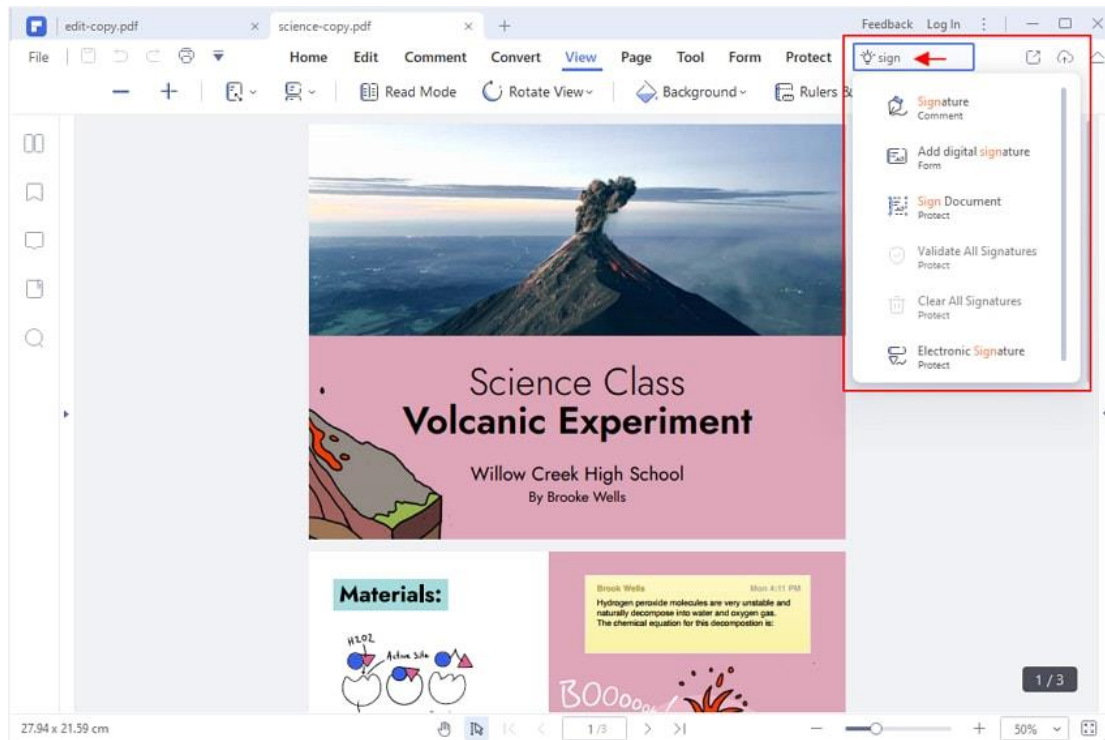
edit-copy.pdf ×
science-copy.pdf ×
+
Feedback Log In

File
Home Edit Comment Convert View Page Tool Form Protect
sign

Read Mode
Rotate View
Background
Rulers

Signature
Comment

Add digital signature
Form

Sign Document
Protect

Validate All Signatures
Protect

Clear All Signatures
Protect

Electronic Signature
Protect

Science Class
Volcanic Experiment

Willow Creek High School
By Brooke Wells

Materials:

H2O2
Active Site

Brook Wells Mon 4:11 PM
Hydrogen peroxide molecules are very unstable and naturally decompose into water and oxygen gas. The chemical equation for this decomposition is:

BOOoo

1 / 3

27.94 x 21.59 cm
1/3
50%